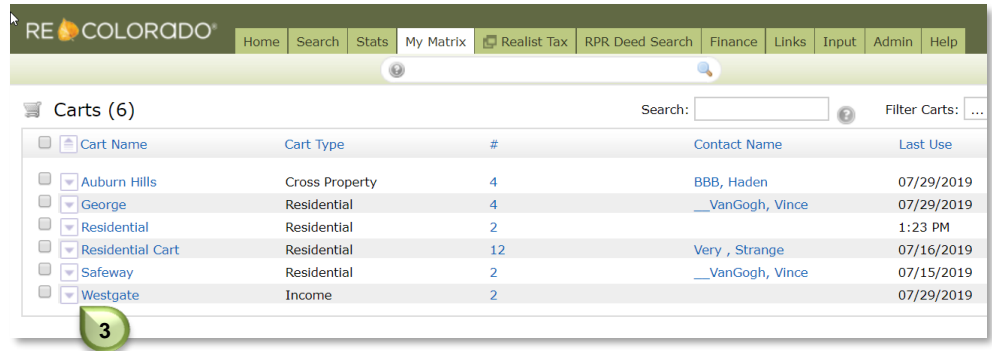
RE COLORADO®

Home | Search | Stats | My Matrix | Realist Tax | RPR Deed Search | Finance | Links | Input | Admin | Help

Carts (6)

Search:

Filter Carts: ...

| Cart Name | Cart Type | # | Contact Name | Last Use |
|---|---|---|---|---|
| Auburn Hills | Cross Property | 4 | BBB, Haden | 07/29/2019 |
| George | Residential | 4 | __VanGogh, Vince | 07/29/2019 |
| Residential | Residential | 2 | | 1:23 PM |
| Residential Cart | Residential | 12 | Very , Strange | 07/16/2019 |
| Safeway | Residential | 2 | __VanGogh, Vince | 07/15/2019 |
| Westgate | Income | 2 | | 07/29/2019 |

3